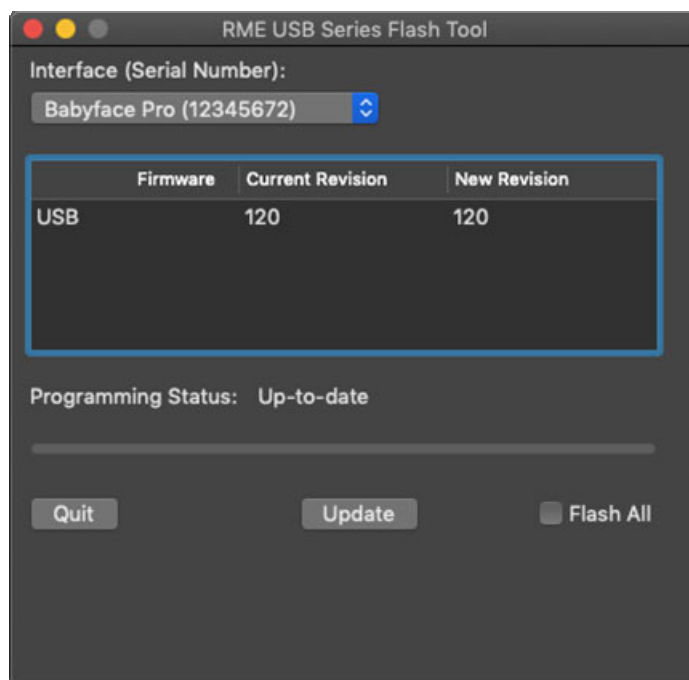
RME USB Series Flash Tool

Interface (Serial Number):

Babyface Pro (12345672)

| Firmware | Current Revision | New Revision |
|---|---|---|
| USB | 120 | 120 |

Programming Status: Up-to-date

Quit

Update

Flash All